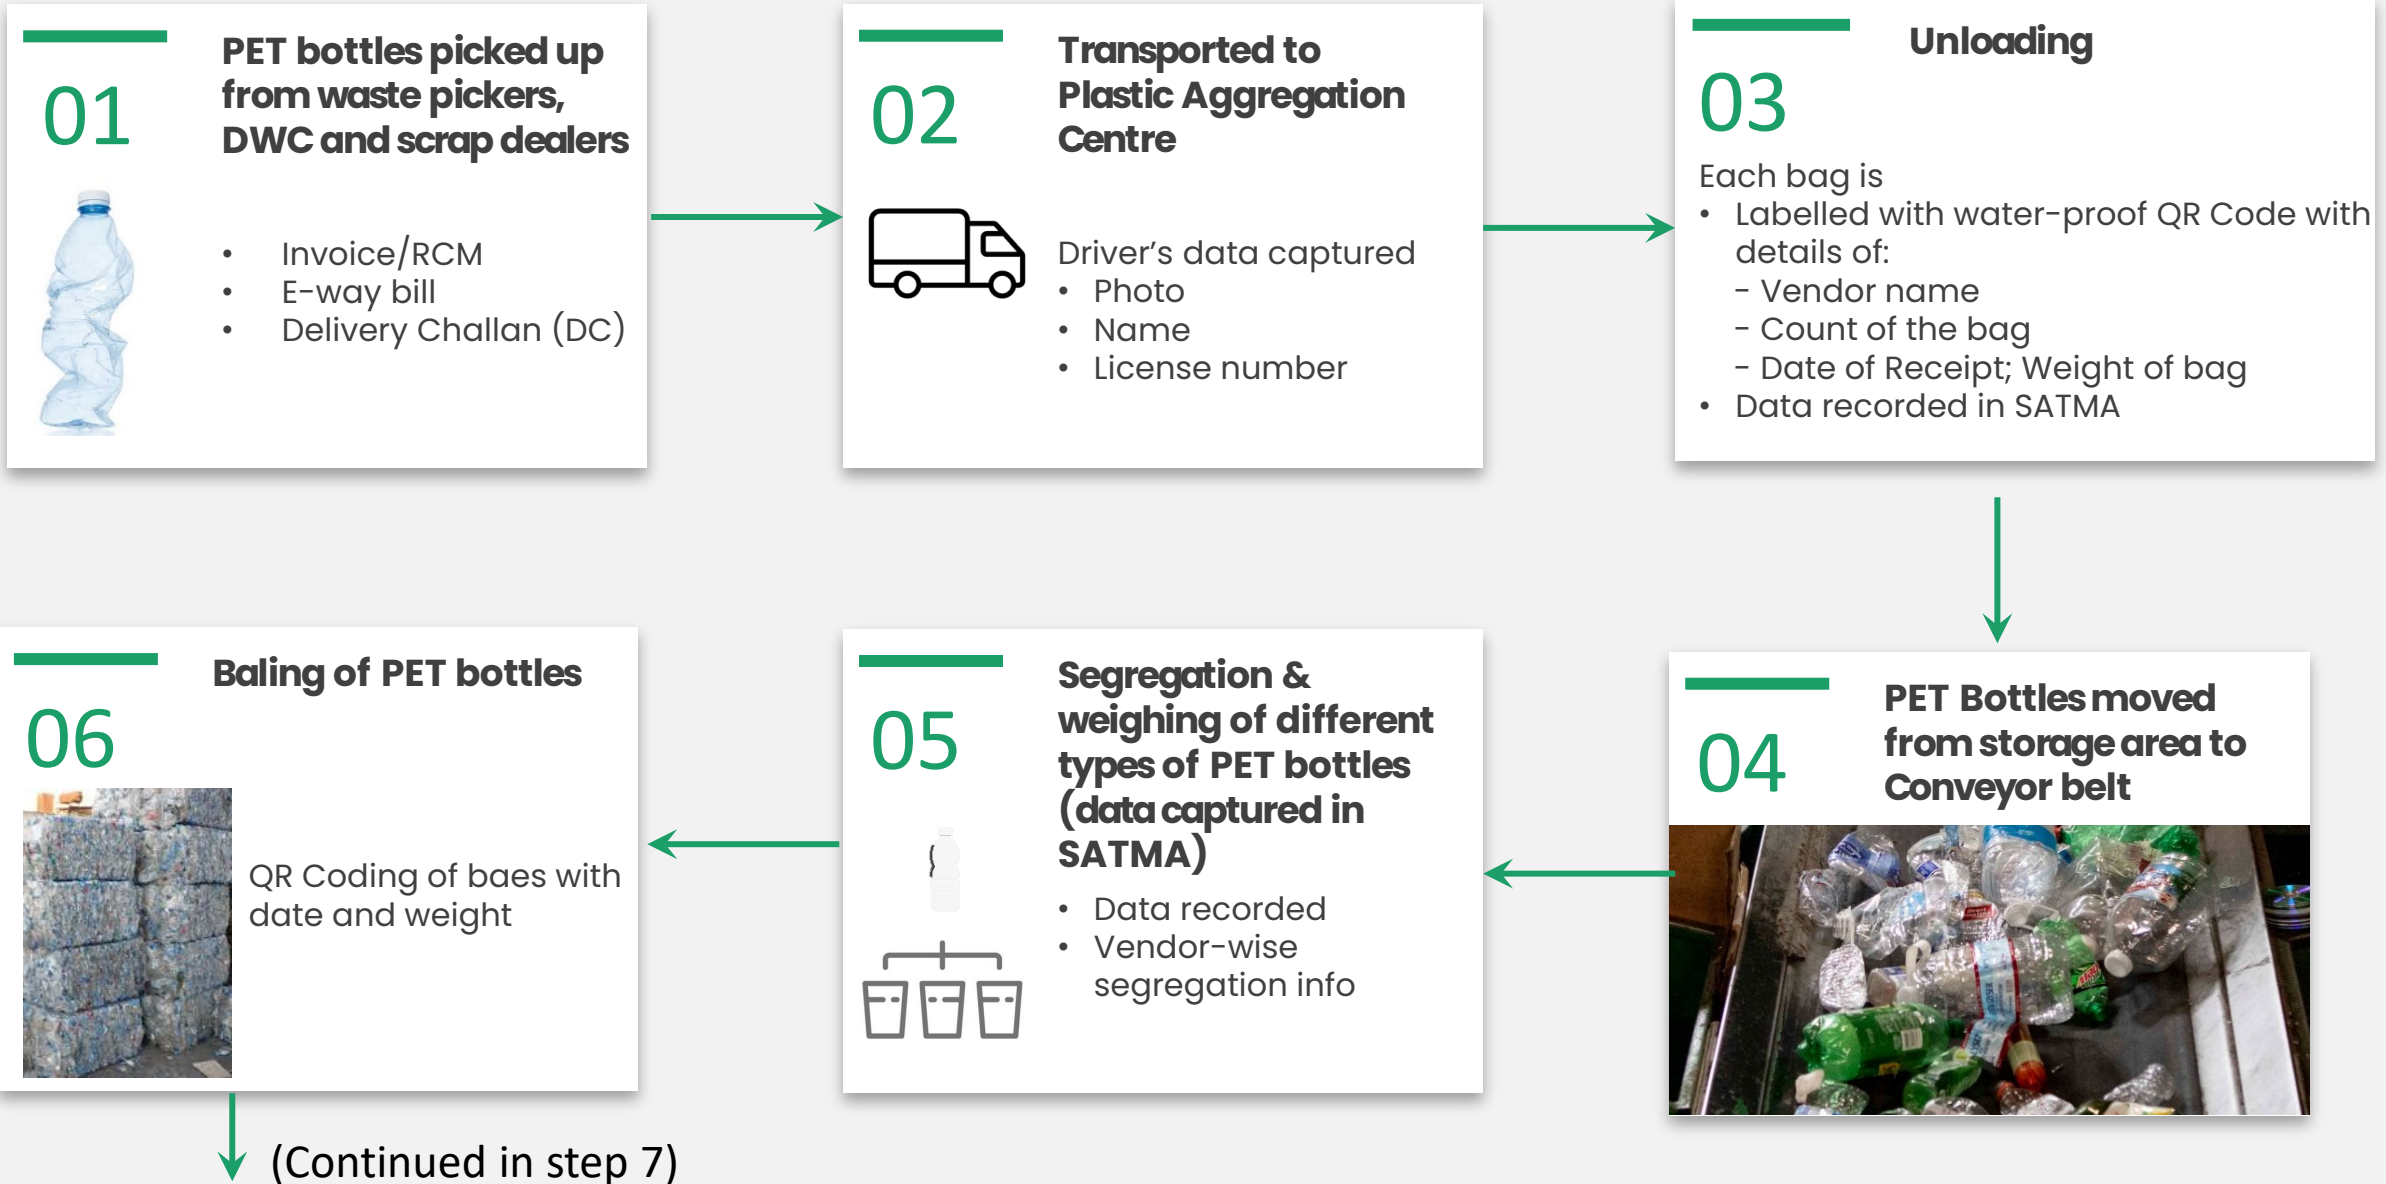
01

PET bottles picked up from waste pickers, DWC and scrap dealers

- Invoice/RCM
- E-way bill
- Delivery Challan (DC)

02

Transported to Plastic Aggregation Centre

Driver's data captured
- Photo
- Name
- License number

03

Unloading

Each bag is
- Labelled with water-proof QR Code with details of:
 - Vendor name
 - Count of the bag
 - Date of Receipt; Weight of bag
- Data recorded in SATMA

04

PET Bottles moved from storage area to Conveyor belt

05

Segregation & weighing of different types of PET bottles (data captured in SATMA)

- Data recorded
- Vendor-wise segregation info

06

Baling of PET bottles

QR Coding of baes with date and weight

(Continued in step 7)